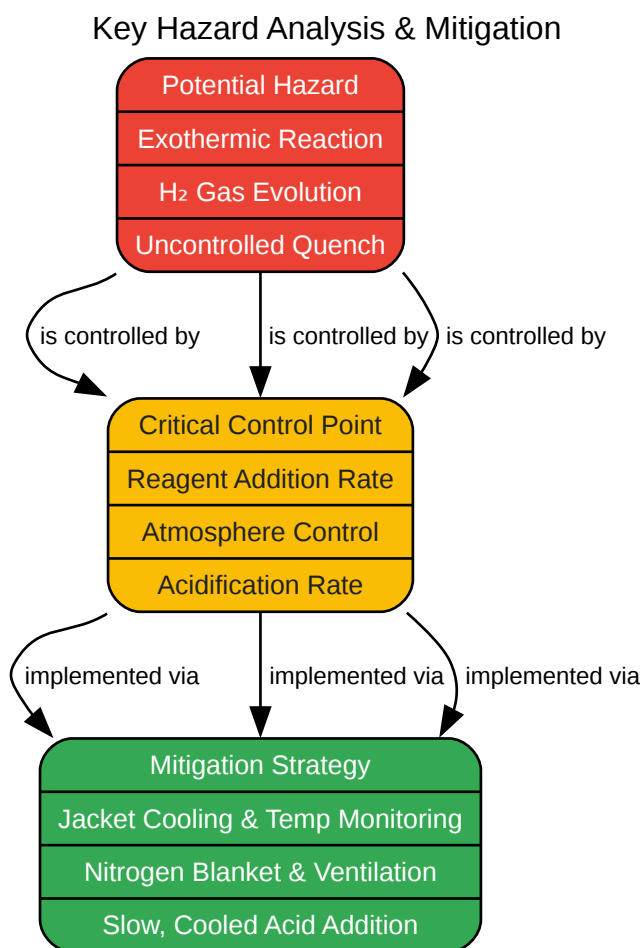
Key Hazard Analysis & Mitigation

Potential Hazard
Exothermic Reaction
$H_2$ Gas Evolution
Uncontrolled Quench

is controlled by
is controlled by
is controlled by

Critical Control Point
Reagent Addition Rate
Atmosphere Control
Acidification Rate

implemented via
implemented via
implemented via

Mitigation Strategy
Jacket Cooling & Temp Monitoring
Nitrogen Blanket & Ventilation
Slow, Cooled Acid Addition